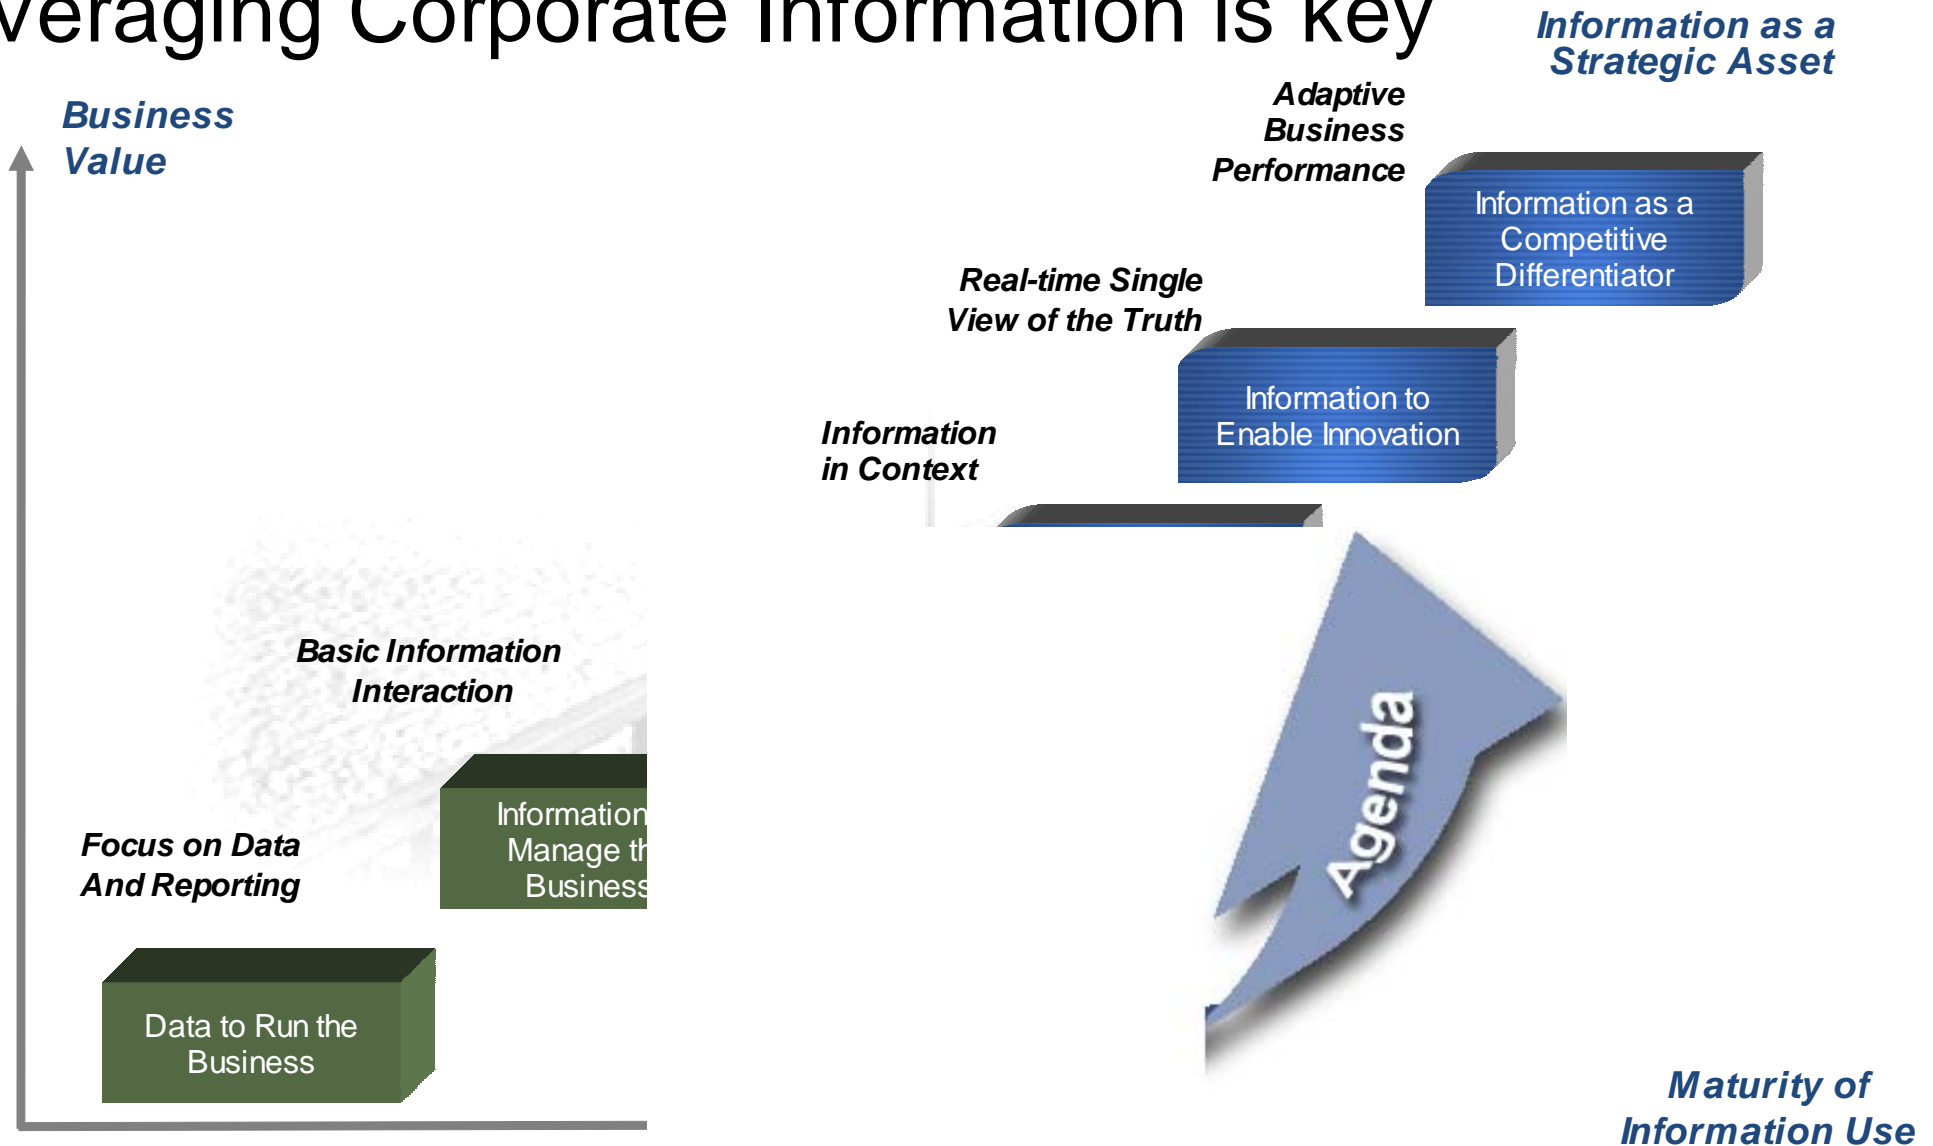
veraging Corporate Information is key

Information as a Strategic Asset

Business Value

Adaptive Business Performance

Information as a Competitive Differentiator

Real-time Single View of the Truth

Information to Enable Innovation

Information in Context

Basic Information Interaction

Information Manage th Business

Focus on Data And Reporting

Data to Run the Business

Agenda

Maturity of Information Use